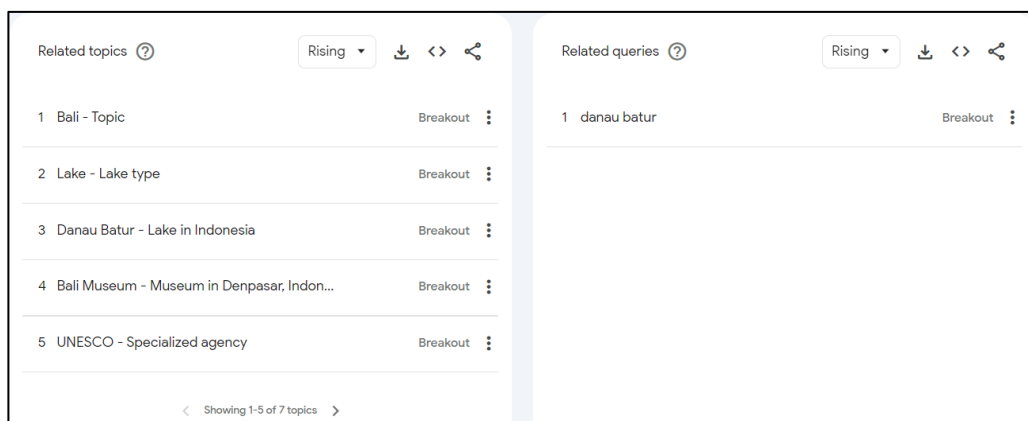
Related topics ?

Rising ▾

1 Bali - Topic Breakout

2 Lake - Lake type Breakout

3 Danau Batur - Lake in Indonesia Breakout

4 Bali Museum - Museum in Denpasar, Indon... Breakout

5 UNESCO - Specialized agency Breakout

< Showing 1-5 of 7 topics >

Related queries ?

Rising ▾

1 danau batur Breakout